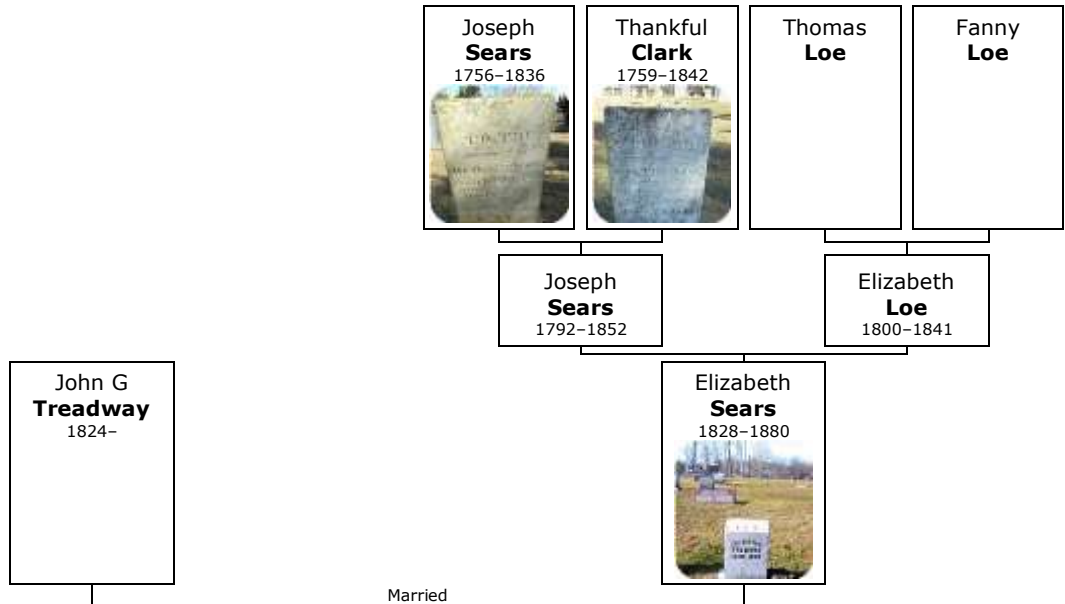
Joseph
**Sears**
1756–1836

Thankful
**Clark**
1759–1842

Thomas
**Loe**

Fanny
**Loe**

Joseph
**Sears**
1792–1852

Elizabeth
**Loe**
1800–1841

John G
**Treadway**
1824–

Elizabeth
**Sears**
1828–1880

Married